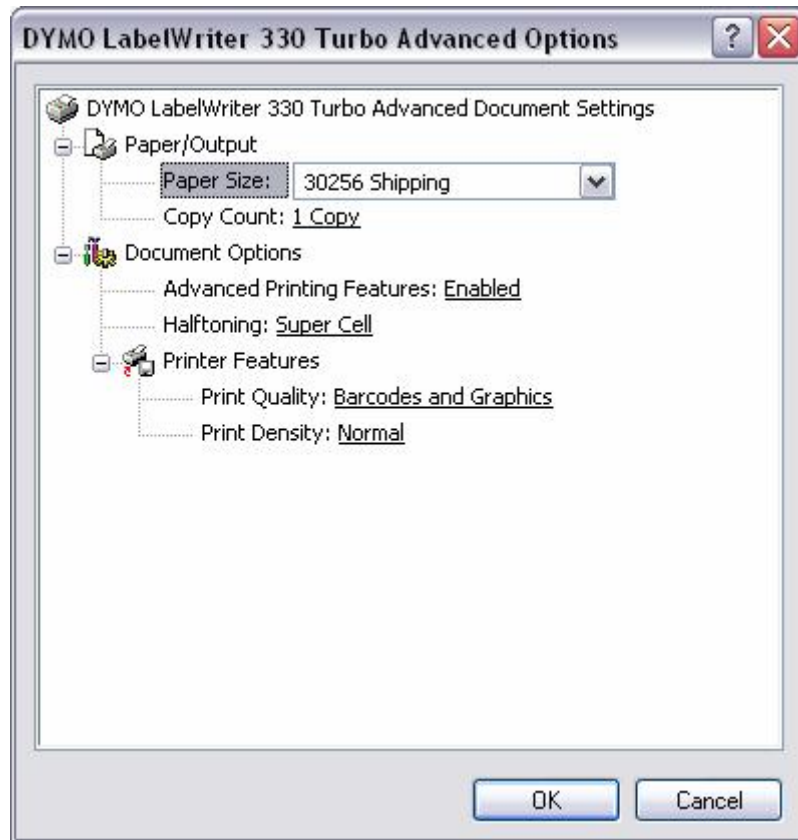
DYMO LabelWriter 330 Turbo Advanced Options

?

DYMO LabelWriter 330 Turbo Advanced Document Settings

Paper/Output

Paper Size: 30256 Shipping

Copy Count: 1 Copy

Document Options

Advanced Printing Features: Enabled

Halftoning: Super Cell

Printer Features

Print Quality: Barcodes and Graphics

Print Density: Normal

OK

Cancel